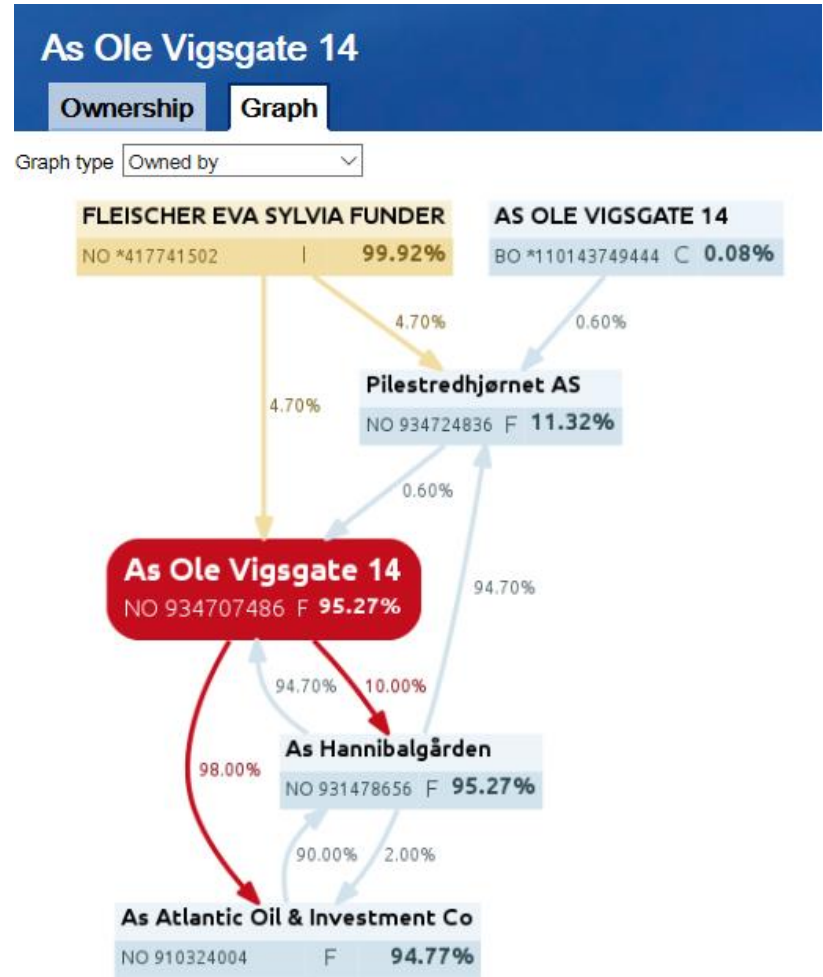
As Ole Vigsgate 14

Ownership Graph

Graph type Owned by

FLEISCHER EVA SYLVIA FUNDER
NO *417741502 I 99.92%

AS OLE VIGSGATE 14
BO *110143749444 C 0.08%

4.70%

0.60%

Pilestredhjørnet AS
NO 934724836 F 11.32%

4.70%

0.60%

As Ole Vigsgate 14
NO 934707486 F 95.27%

94.70%

94.70%

10.00%

98.00%

As Hannibalgården
NO 931478656 F 95.27%

90.00%

2.00%

As Atlantic Oil & Investment Co
NO 910324004 F 94.77%